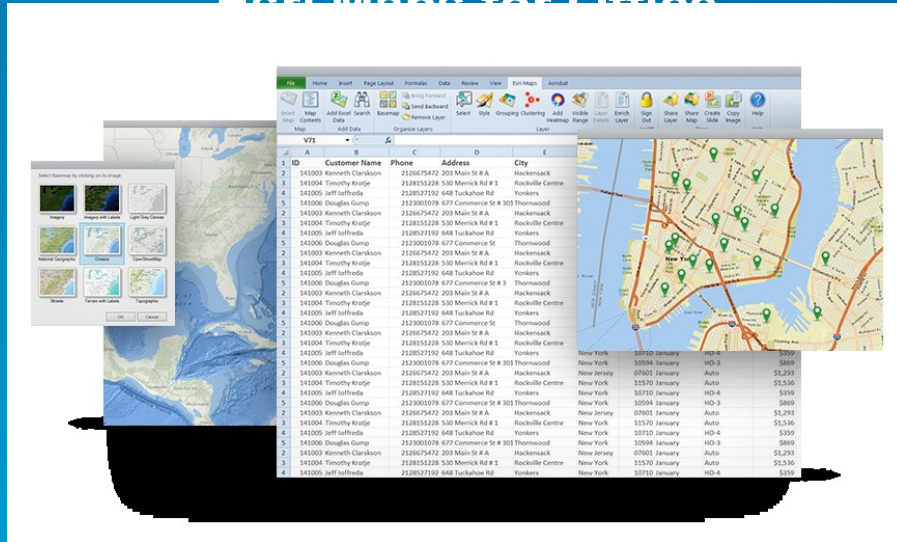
File Home Insert Page Layout Formulas Data Review View Esri Maps Acrobat

Insert Map Map Contents Add Excel Data Search Basemap Bring Forward Send Backward Remove Layer Select Style Grouping Clustering Add Heatmap Visible Range Layer Details Enrich Layer Sign Out Share Layer Share Map Create Slide Copy Image Help

Map Add Data Organize Layers Layer

V71

Select Basemap by clicking on its image

Imagery Imagery with Labels Light Gray Canvas National Geographic Oceans OpenStreetMap Streets Terrain with Labels Topographic

OK Cancel

| | A | B | C | D | E |
|---|---|---|---|---|---|
| 1 | ID | Customer Name | Phone | Address | City |
| 2 | 141003 | Kenneth Clarkson | 2126675472 | 203 Main St # A | Hackensack |
| 3 | 141004 | Timothy Krotje | 2128151228 | 530 Merrick Rd # 1 | Rockville Centre |
| 4 | 141005 | Jeff Ioffreda | 2128527192 | 648 Tuckahoe Rd | Yonkers |
| 5 | 141006 | Douglas Gump | 2123001078 | 677 Commerce St # 301 | Thornwood |
| 2 | 141003 | Kenneth Clarkson | 2126675472 | 203 Main St # A | Hackensack |
| 3 | 141004 | Timothy Krotje | 2128151228 | 530 Merrick Rd # 1 | Rockville Centre |
| 4 | 141005 | Jeff Ioffreda | 2128527192 | 648 Tuckahoe Rd | Yonkers |
| 5 | 141006 | Douglas Gump | 2123001078 | 677 Commerce St | Thornwood |
| 2 | 141003 | Kenneth Clarkson | 2126675472 | 203 Main St # A | Hackensack |
| 3 | 141004 | Timothy Krotje | 2128151228 | 530 Merrick Rd # 1 | Rockville Centre |
| 4 | 141005 | Jeff Ioffreda | 2128527192 | 648 Tuckahoe Rd | Yonkers |
| 5 | 141006 | Douglas Gump | 2123001078 | 677 Commerce St # 3 | Thornwood |
| 2 | 141003 | Kenneth Clarkson | 2126675472 | 203 Main St # A | Hackensack |
| 3 | 141004 | Timothy Krotje | 2128151228 | 530 Merrick Rd # 1 | Rockville Centre |
| 4 | 141005 | Jeff Ioffreda | 2128527192 | 648 Tuckahoe Rd | Yonkers |
| 5 | 141006 | Douglas Gump | 2123001078 | 677 Commerce St | Thornwood |
| 2 | 141003 | Kenneth Clarkson | 2126675472 | 203 Main St # A | Hackensack |
| 3 | 141004 | Timothy Krotje | 2128151228 | 530 Merrick Rd # 1 | Rockville Centre |
| 4 | 141005 | Jeff Ioffreda | 2128527192 | 648 Tuckahoe Rd | Yonkers | New York | 10710 January | HO-4 | $359 |
| 5 | 141006 | Douglas Gump | 2123001078 | 677 Commerce St # 301 | Thornwood | New York | 10594 January | HO-3 | $869 |
| 2 | 141003 | Kenneth Clarkson | 2126675472 | 203 Main St # A | Hackensack | New Jersey | 07601 January | Auto | $1,293 |
| 3 | 141004 | Timothy Krotje | 2128151228 | 530 Merrick Rd # 1 | Rockville Centre | New York | 11570 January | Auto | $1,536 |
| 4 | 141005 | Jeff Ioffreda | 2128527192 | 648 Tuckahoe Rd | Yonkers | New York | 10710 January | HO-4 | $359 |
| 5 | 141006 | Douglas Gump | 2123001078 | 677 Commerce St # 301 | Thornwood | New York | 10594 January | HO-3 | $869 |
| 2 | 141003 | Kenneth Clarkson | 2126675472 | 203 Main St # A | Hackensack | New Jersey | 07601 January | Auto | $1,293 |
| 3 | 141004 | Timothy Krotje | 2128151228 | 530 Merrick Rd # 1 | Rockville Centre | New York | 11570 January | Auto | $1,536 |
| 4 | 141005 | Jeff Ioffreda | 2128527192 | 648 Tuckahoe Rd | Yonkers | New York | 10710 January | HO-4 | $359 |
| 5 | 141006 | Douglas Gump | 2123001078 | 677 Commerce St # 301 | Thornwood | New York | 10594 January | HO-3 | $869 |
| 2 | 141003 | Kenneth Clarkson | 2126675472 | 203 Main St # A | Hackensack | New Jersey | 07601 January | Auto | $1,293 |
| 3 | 141004 | Timothy Krotje | 2128151228 | 530 Merrick Rd # 1 | Rockville Centre | New York | 11570 January | Auto | $1,536 |
| 4 | 141005 | Jeff Ioffreda | 2128527192 | 648 Tuckahoe Rd | Yonkers | New York | 10710 January | HO-4 | $359 |

New York